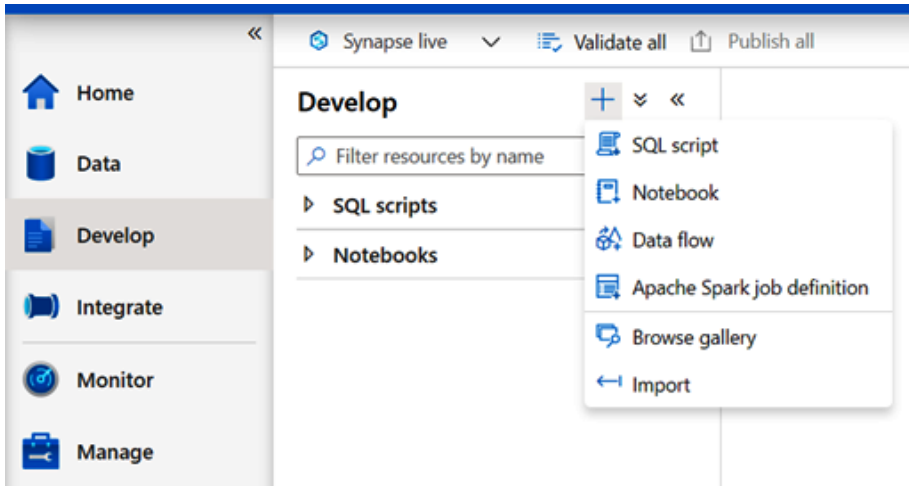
«

Home

Data

Develop

Integrate

Monitor

Manage

Synapse live

Validate all

Publish all

Develop

+ « 

Filter resources by name

SQL scripts

Notebooks

SQL script

Notebook

Data flow

Apache Spark job definition

Browse gallery

Import